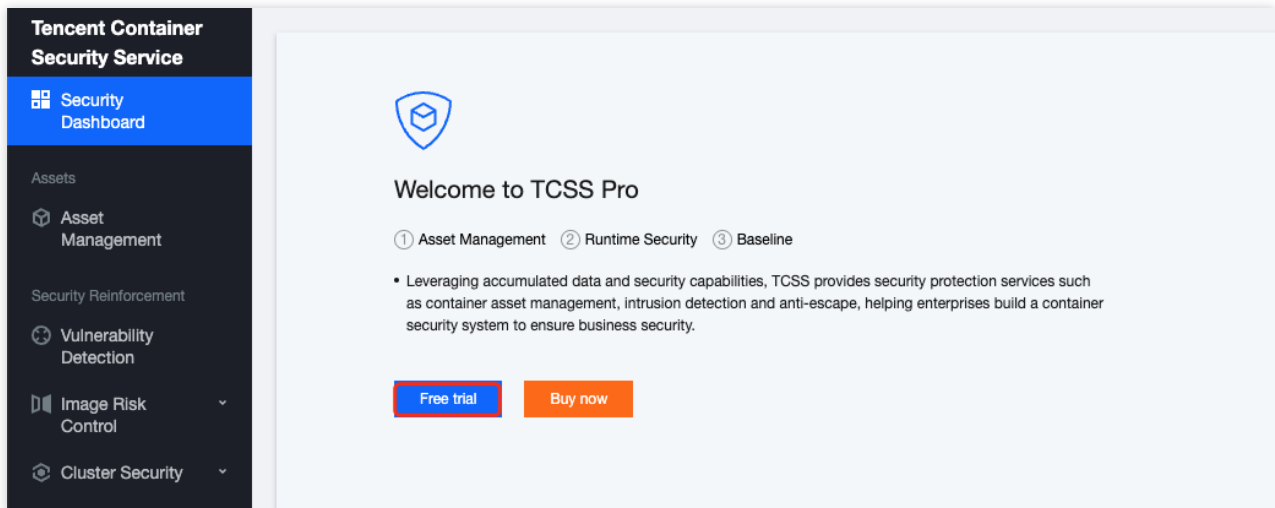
Tencent Container Security Service

Security Dashboard

Assets

Asset Management

Security Reinforcement

Vulnerability Detection

Image Risk Control

Cluster Security

Welcome to TCSS Pro

① Asset Management ② Runtime Security ③ Baseline

• Leveraging accumulated data and security capabilities, TCSS provides security protection services such as container asset management, intrusion detection and anti-escape, helping enterprises build a container security system to ensure business security.

Free trial

Buy now